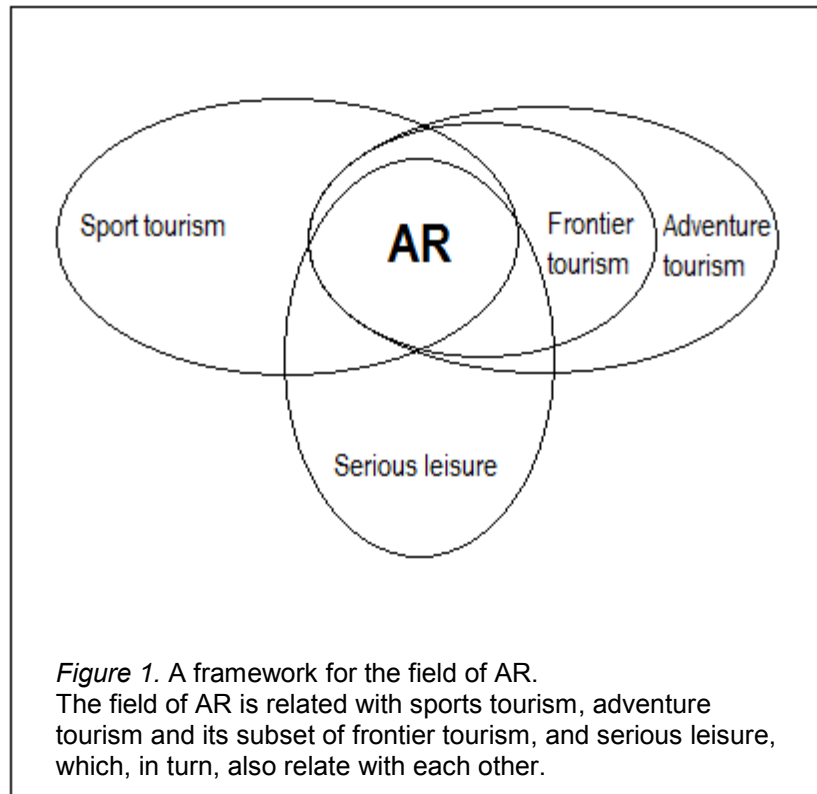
Sport tourism

AR

Frontier tourism

Adventure tourism

Serious leisure

*Figure 1.* A framework for the field of AR.
The field of AR is related with sports tourism, adventure tourism and its subset of frontier tourism, and serious leisure, which, in turn, also relate with each other.